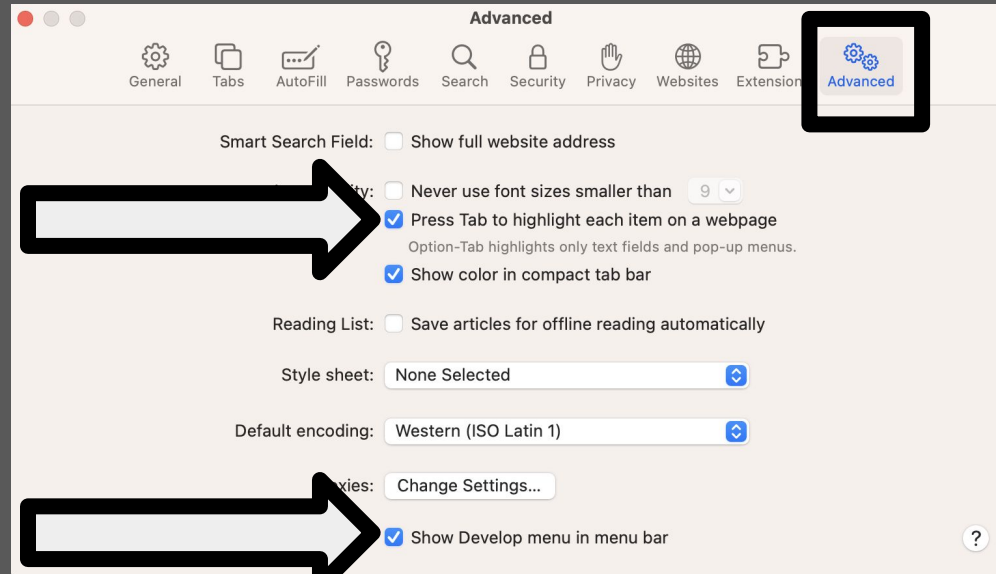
Advanced

General Tabs AutoFill Passwords Search Security Privacy Websites Extension Advanced

Smart Search Field: Show full website address

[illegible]ty: Never use font sizes smaller than 9

Press Tab to highlight each item on a webpage

Option-Tab highlights only text fields and pop-up menus.

Show color in compact tab bar

Reading List: Save articles for offline reading automatically

Style sheet: None Selected

Default encoding: Western (ISO Latin 1)

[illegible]xies: Change Settings...

Show Develop menu in menu bar

?